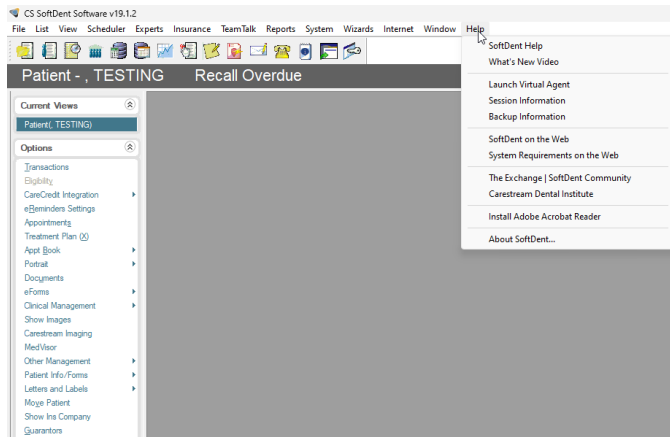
CS SoftDent Software v19.1.2

File List View Scheduler Experts Insurance TeamTalk Reports System Wizards Internet Window Help

Patient - , TESTING Recall Overdue

Current Views

Patient(, TESTING)

Options

Transactions
Eligibility
CareCredit Integration
eReminders Settings
Appointments
Treatment Plan (X)
Appt Book
Portrait
Documents
eForms
Clinical Management
Show Images
Carestream Imaging
MedVisor
Other Management
Patient Info/Forms
Letters and Labels
Move Patient
Show Ins Company
Guarantors

SoftDent Help
What's New Video

Launch Virtual Agent
Session Information
Backup Information

SoftDent on the Web
System Requirements on the Web

The Exchange | SoftDent Community
Carestream Dental Institute

Install Adobe Acrobat Reader

About SoftDent...